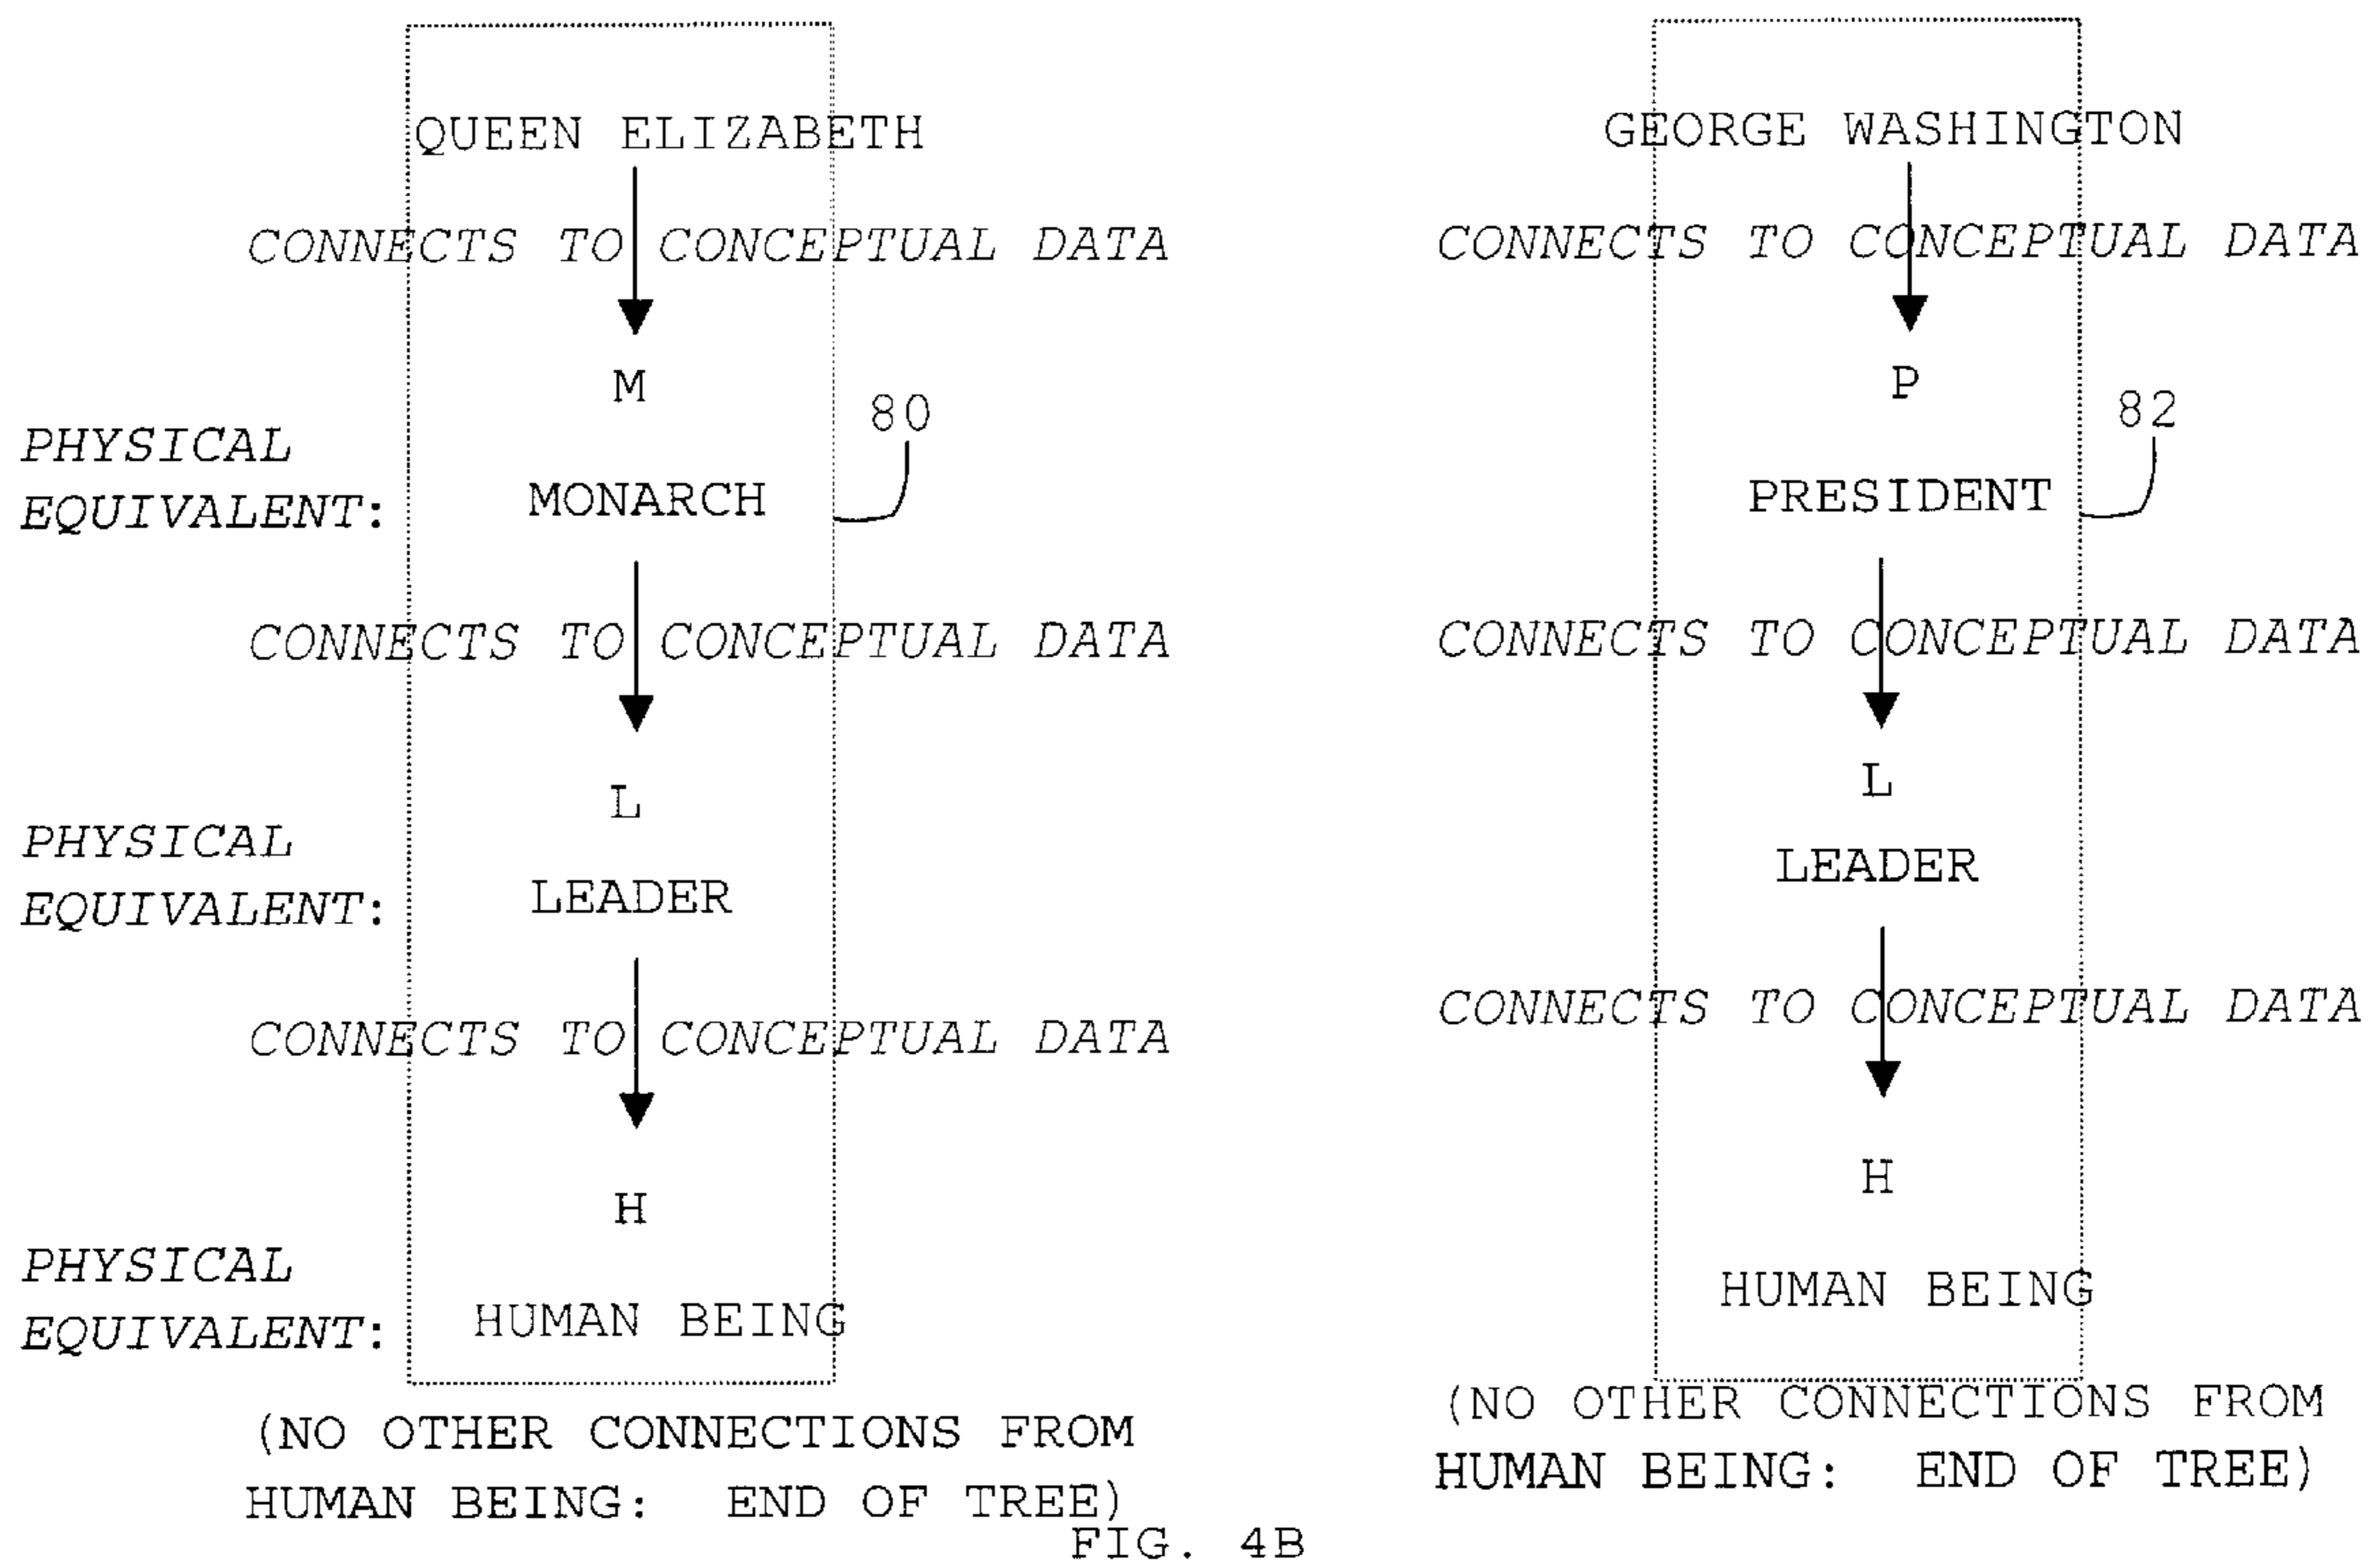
QUEEN ELIZABETH

CONNECTS TO CONCEPTUAL DATA

M

PHYSICAL EQUIVALENT: MONARCH

80

CONNECTS TO CONCEPTUAL DATA

L

PHYSICAL EQUIVALENT: LEADER

CONNECTS TO CONCEPTUAL DATA

H

PHYSICAL EQUIVALENT: HUMAN BEING

(NO OTHER CONNECTIONS FROM HUMAN BEING: END OF TREE)

GEORGE WASHINGTON

CONNECTS TO CONCEPTUAL DATA

P

82

PRESIDENT

CONNECTS TO CONCEPTUAL DATA

L

LEADER

CONNECTS TO CONCEPTUAL DATA

H

HUMAN BEING

(NO OTHER CONNECTIONS FROM HUMAN BEING: END OF TREE)

FIG. 4B